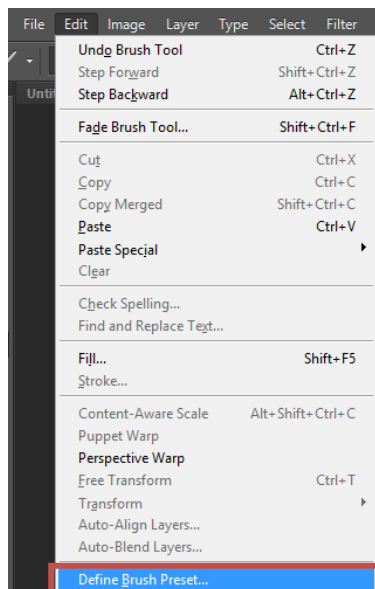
File Edit Image Layer Type Select Filter

Untit

Undo Brush Tool Ctrl+Z
Step Forward Shift+Ctrl+Z
Step Backward Alt+Ctrl+Z

Fade Brush Tool... Shift+Ctrl+F

Cut Ctrl+X
Copy Ctrl+C
Copy Merged Shift+Ctrl+C
Paste Ctrl+V
Paste Special
Clear

Check Spelling...
Find and Replace Text...

Fill... Shift+F5
Stroke...

Content-Aware Scale Alt+Shift+Ctrl+C
Puppet Warp
Perspective Warp
Free Transform Ctrl+T
Transform
Auto-Align Layers...
Auto-Blend Layers...

Define Brush Preset...